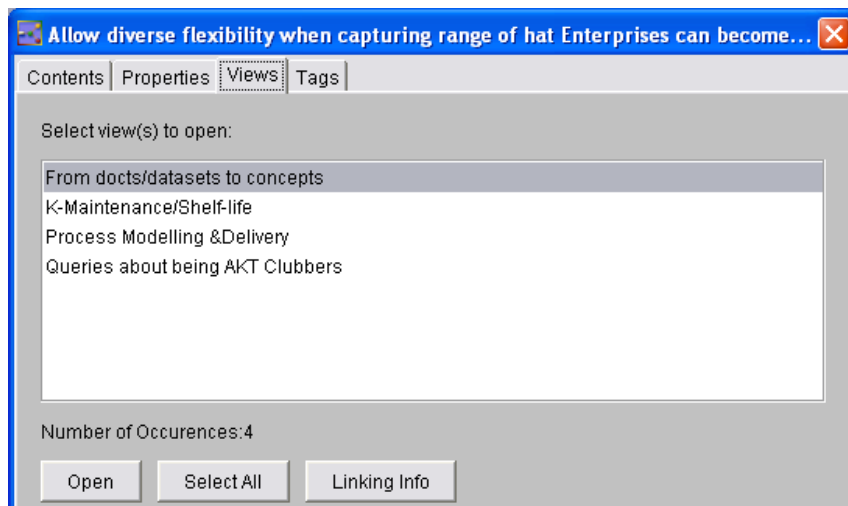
Allow diverse flexibility when capturing range of hat Enterprises can become...

Contents | Properties | Views | Tags

Select view(s) to open:

From docts/datasets to concepts
K-Maintenance/Shelf-life
Process Modelling &Delivery
Queries about being AKT Clubbers

Number of Occurences:4

Open | Select All | Linking Info